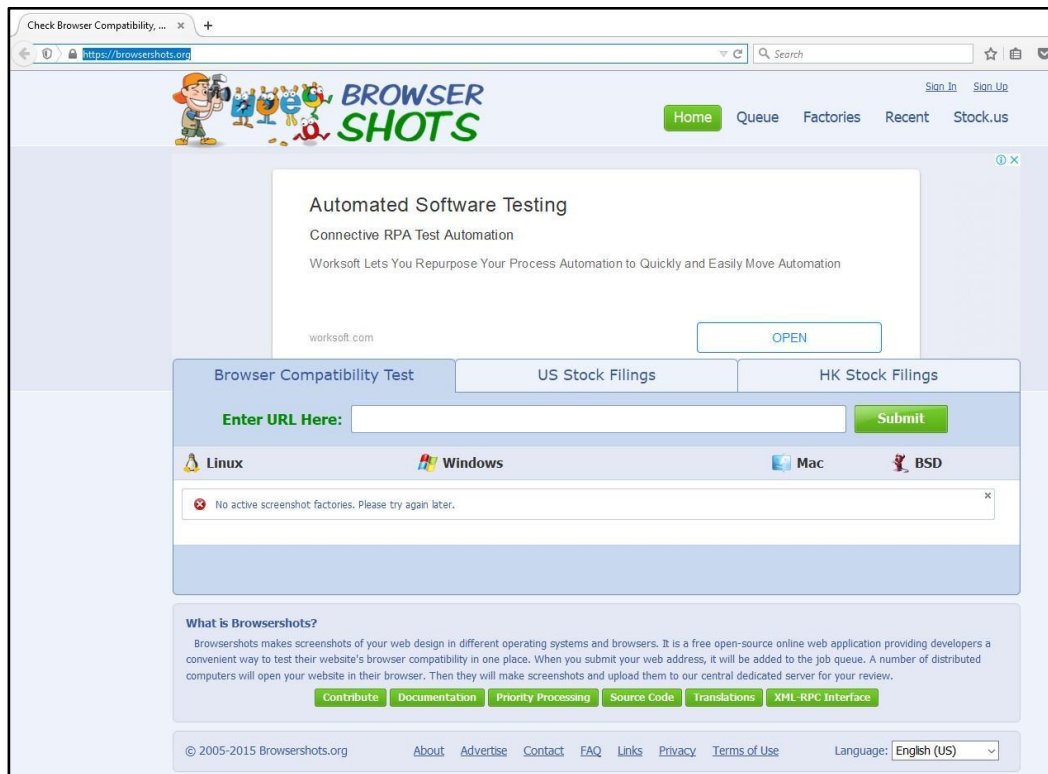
Check Browser Compatibility, ... ×
+
https://browsershots.org
Search

BROWSER SHOTS

Sign In Sign Up

Home Queue Factories Recent Stock.us

Automated Software Testing
Connective RPA Test Automation
Worksoft Lets You Repurpose Your Process Automation to Quickly and Easily Move Automation
worksoft.com
OPEN

Browser Compatibility Test | US Stock Filings | HK Stock Filings

Enter URL Here:
Submit

Linux
Windows
Mac
BSD

No active screenshot factories. Please try again later.

What is Browsershots?
Browsershots makes screenshots of your web design in different operating systems and browsers. It is a free open-source online web application providing developers a convenient way to test their website's browser compatibility in one place. When you submit your web address, it will be added to the job queue. A number of distributed computers will open your website in their browser. Then they will make screenshots and upload them to our central dedicated server for your review.

Contribute Documentation Priority Processing Source Code Translations XML-RPC Interface

© 2005-2015 Browsershots.org About Advertise Contact FAQ Links Privacy Terms of Use Language: English (US)